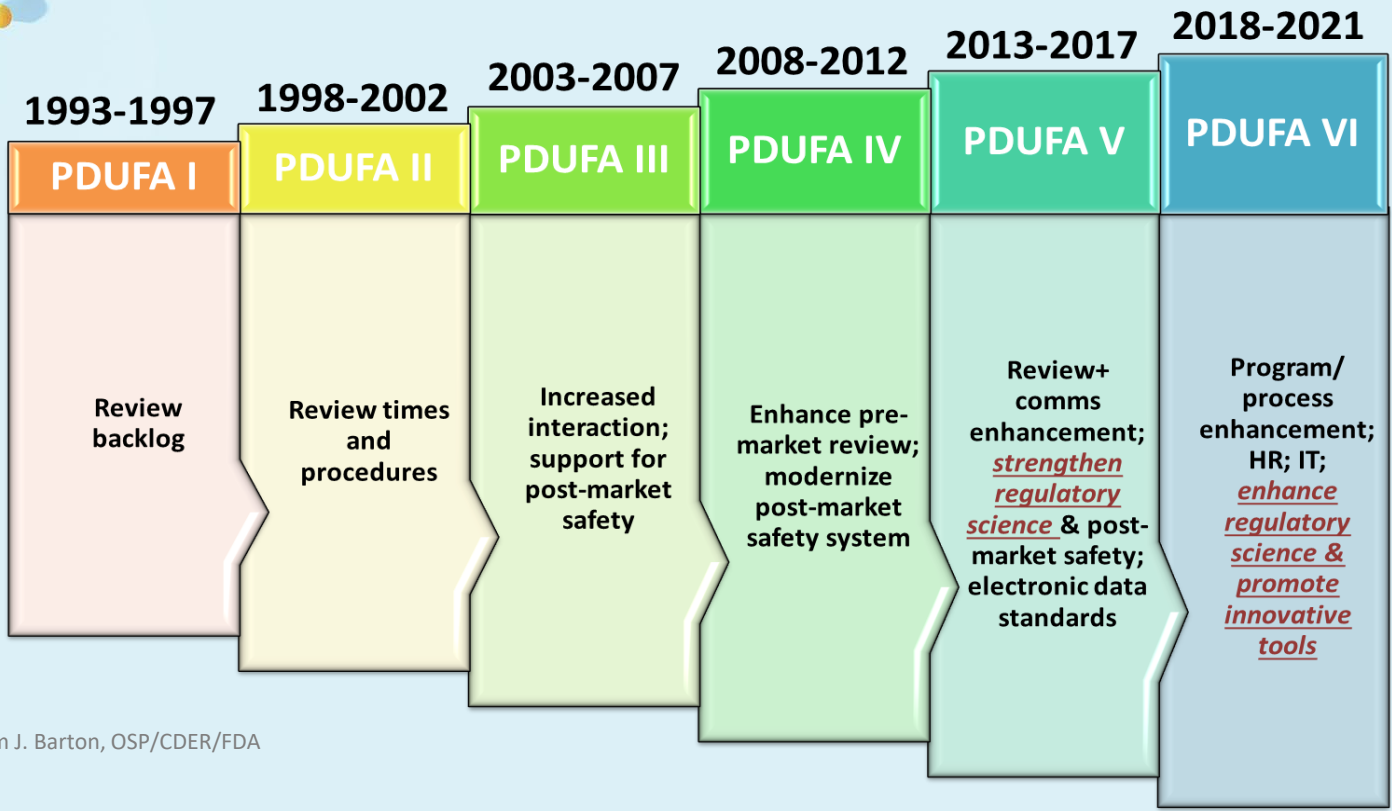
1993-1997

PDUFA I

Review backlog

1998-2002

PDUFA II

Review times and procedures

2003-2007

PDUFA III

Increased interaction; support for post-market safety

2008-2012

PDUFA IV

Enhance pre-market review; modernize post-market safety system

2013-2017

PDUFA V

Review+ comms enhancement; strengthen regulatory science & post-market safety; electronic data standards

2018-2021

PDUFA VI

Program/ process enhancement; HR; IT; enhance regulatory science & promote innovative tools

n J. Barton, OSP/CDER/FDA